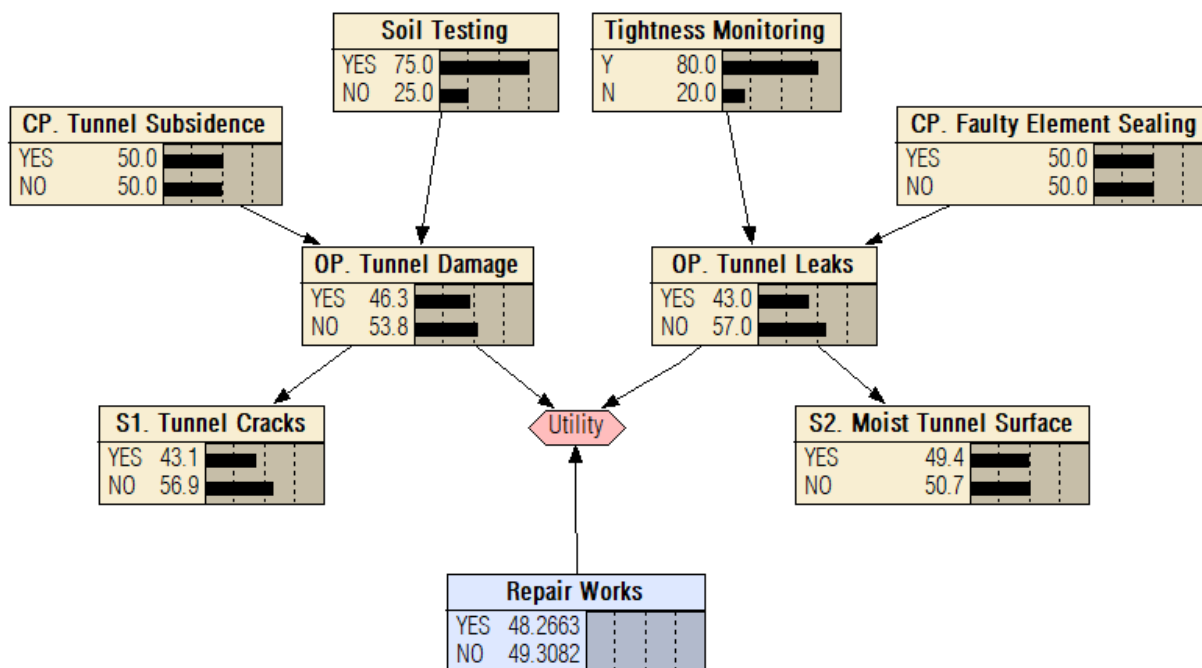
Soil Testing
YES 75.0
NO 25.0

Tightness Monitoring
Y 80.0
N 20.0

CP. Tunnel Subsidence
YES 50.0
NO 50.0

CP. Faulty Element Sealing
YES 50.0
NO 50.0

OP. Tunnel Damage
YES 46.3
NO 53.8

OP. Tunnel Leaks
YES 43.0
NO 57.0

S1. Tunnel Cracks
YES 43.1
NO 56.9

Utility

S2. Moist Tunnel Surface
YES 49.4
NO 50.7

Repair Works
YES 48.2663
NO 49.3082